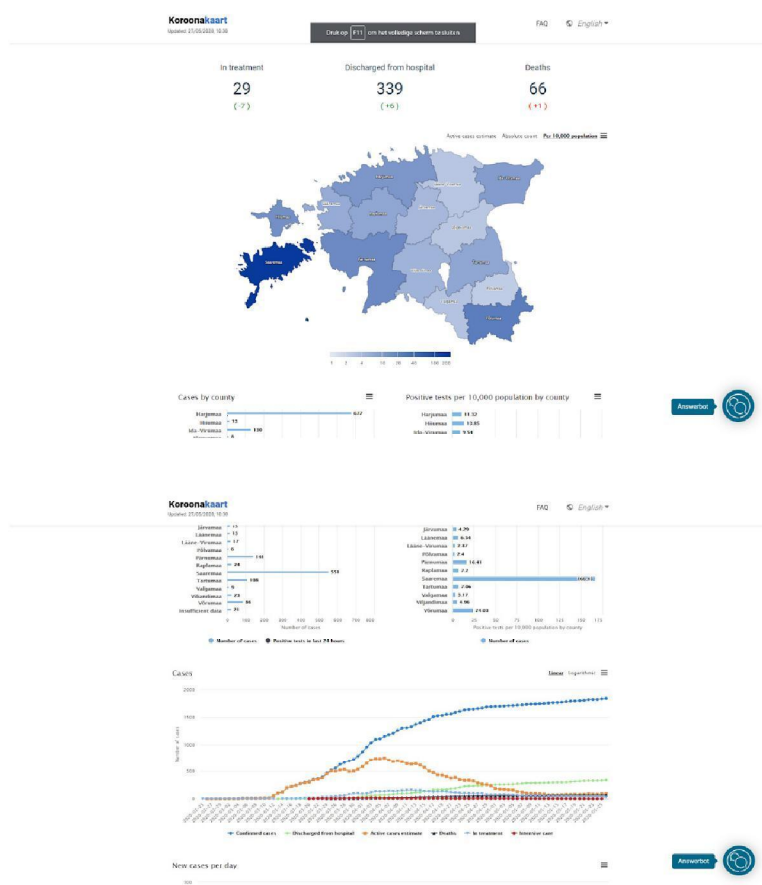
Koroonakaart
Updated: 21/05/2020, 10:30

Druk op F11 om het volledige scherm te sluiten

FAQ English

In treatment
29
(-7)

Discharged from hospital
339
(+6)

Deaths
66
(+1)

Active cases estimate Absolute count Per 10,000 population

Saaremaa

1 2 4 10 20 40 100 200

Cases by county

Harjumaa 622
Hiiumaa 15
Ida-Virumaa 100

Positive tests per 10,000 population by county

Harjumaa 11.32
Hiiumaa 15.85
Ida-Virumaa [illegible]

Answerbot

Koroonakaart
Updated: 21/05/2020, 10:30

FAQ English

Järvamaa 13
Läänemaa 13
Lääne-Virumaa 17
Põlvamaa 6
Pärnumaa 141
Raplamaa 24
Saaremaa 553
Tartumaa 108
Valgamaa 5
Viljandimaa 20
Võrumaa 36
Insufficient data 31

0 100 200 300 400 500 600 700 800
Number of cases

Number of cases Positive tests in last 24 hours

Järvamaa 4.29
Läänemaa 6.34
Lääne-Virumaa 2.87
Põlvamaa 2.4
Pärnumaa 16.41
Raplamaa 7.2
Saaremaa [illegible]
Tartumaa 7.06
Valgamaa 3.17
Viljandimaa 4.96
Võrumaa 21.88

0 25 50 75 100 125 150 175
Positive tests per 10,000 population by county

Number of cases

Cases

Linear Logarithmic

2000
1500
1000
500
0

Number of cases

Confirmed cases Discharged from hospital Active cases estimate Deaths In treatment Intensive care

New cases per day

Answerbot